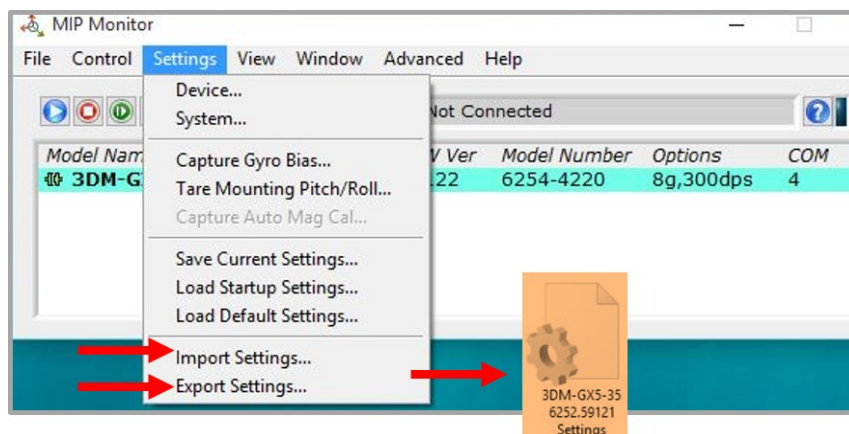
MIP Monitor

File Control Settings View Window Advanced Help

Device...
System...
Capture Gyro Bias...
Tare Mounting Pitch/Roll...
Capture Auto Mag Cal...
Save Current Settings...
Load Startup Settings...
Load Default Settings...
Import Settings...
Export Settings...

Not Connected

| Model Nam | V Ver | Model Number | Options | COM |
|---|---|---|---|---|
| 3DM-G | 122 | 6254-4220 | 8g,300dps | 4 |

3DM-GX5-35
6252.59121
Settings